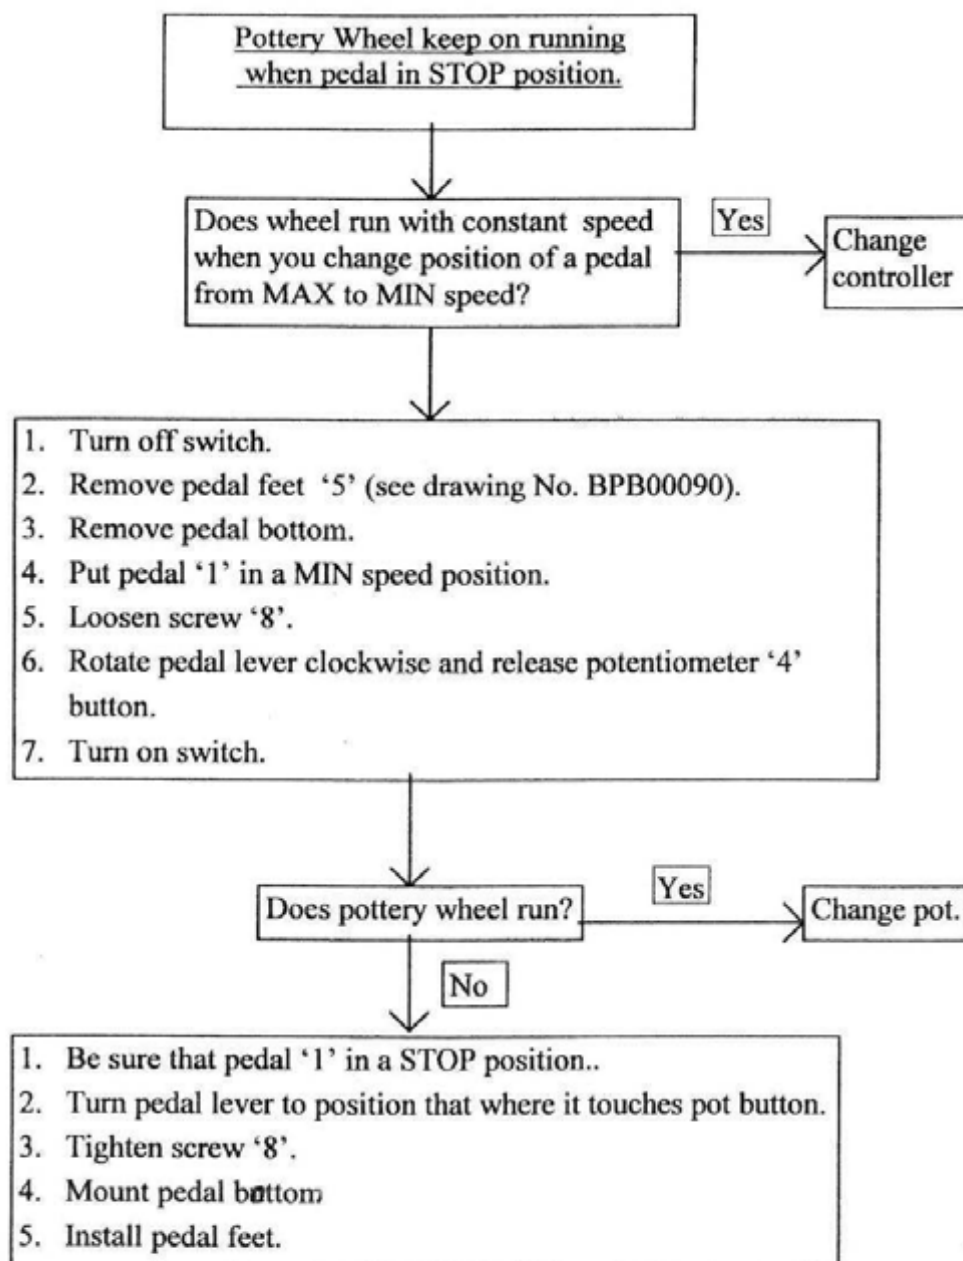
Pottery Wheel keep on running when pedal in STOP position.

Does wheel run with constant speed when you change position of a pedal from MAX to MIN speed?

Yes

Change controller

1. Turn off switch.
2. Remove pedal feet '5' (see drawing No. BPB00090).
3. Remove pedal bottom.
4. Put pedal '1' in a MIN speed position.
5. Loosen screw '8'.
6. Rotate pedal lever clockwise and release potentiometer '4' button.
7. Turn on switch.

Does pottery wheel run?

Yes

Change pot.

No

1. Be sure that pedal '1' in a STOP position..
2. Turn pedal lever to position that where it touches pot button.
3. Tighten screw '8'.
4. Mount pedal bottom
5. Install pedal feet.